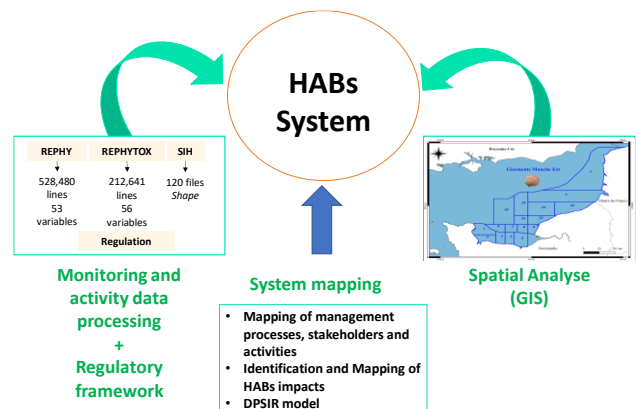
HABs System

| REPHY | REPHYTOX | SIH |
|---|---|---|
| 528,480 lines 53 variables | 212,641 lines 56 variables | 120 files *Shape* |

Regulation

Monitoring and activity data processing + Regulatory framework

System mapping

- Mapping of management processes, stakeholders and activities
- Identification and Mapping of HABs impacts
- DPSIR model

Spatial Analyse (GIS)

Royaume-Uni
Gisements Manche Est
Haut-de-France
Normandie